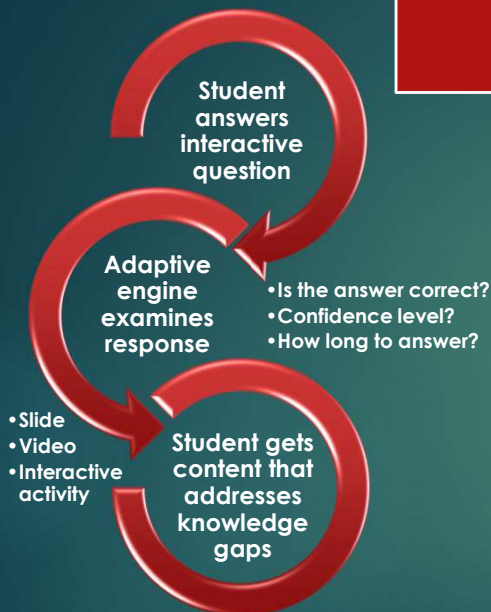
Student answers interactive question

Adaptive engine examines response

•Is the answer correct?
•Confidence level?
•How long to answer?

•Slide
•Video
•Interactive activity

Student gets content that addresses knowledge gaps